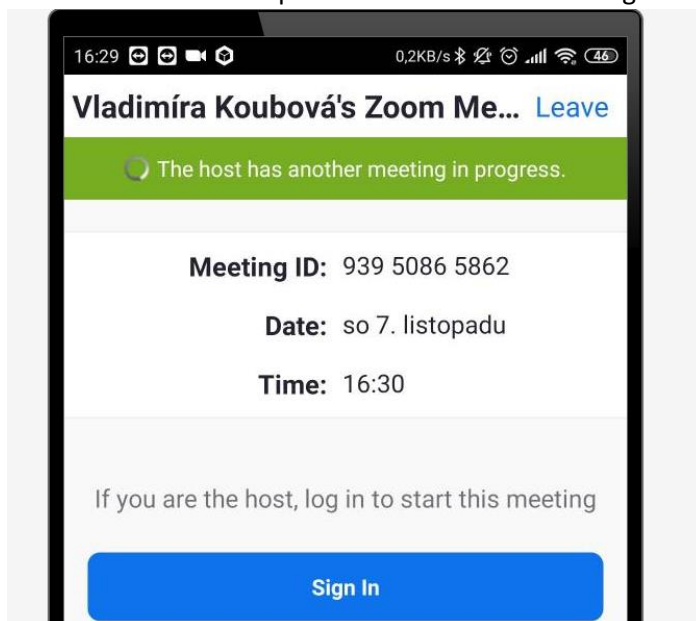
16:29

0,2KB/s 46

Vladimíra Koubová's Zoom Me... Leave

The host has another meeting in progress.

Meeting ID: 939 5086 5862

Date: so 7. listopadu

Time: 16:30

If you are the host, log in to start this meeting

Sign In